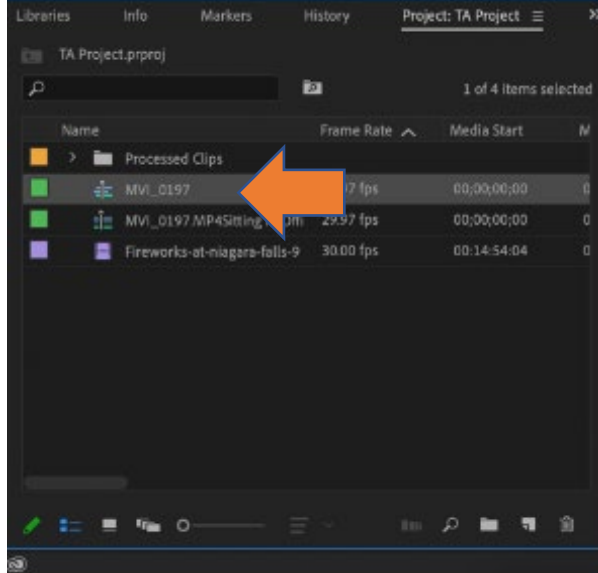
Libraries Info Markers History Project: TA Project

TA Project.prproj

1 of 4 items selected

| Name | Frame Rate | Media Start | M |
|---|---|---|---|
| Processed Clips | | | |
| MVI_0197 | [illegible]7 fps | 00;00;00;00 | |
| MVI_0197.MP4Sitting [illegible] | 29.97 fps | 00;00;00;00 | |
| Fireworks-at-niagara-falls-9 | 30.00 fps | 00:14:54:04 | |